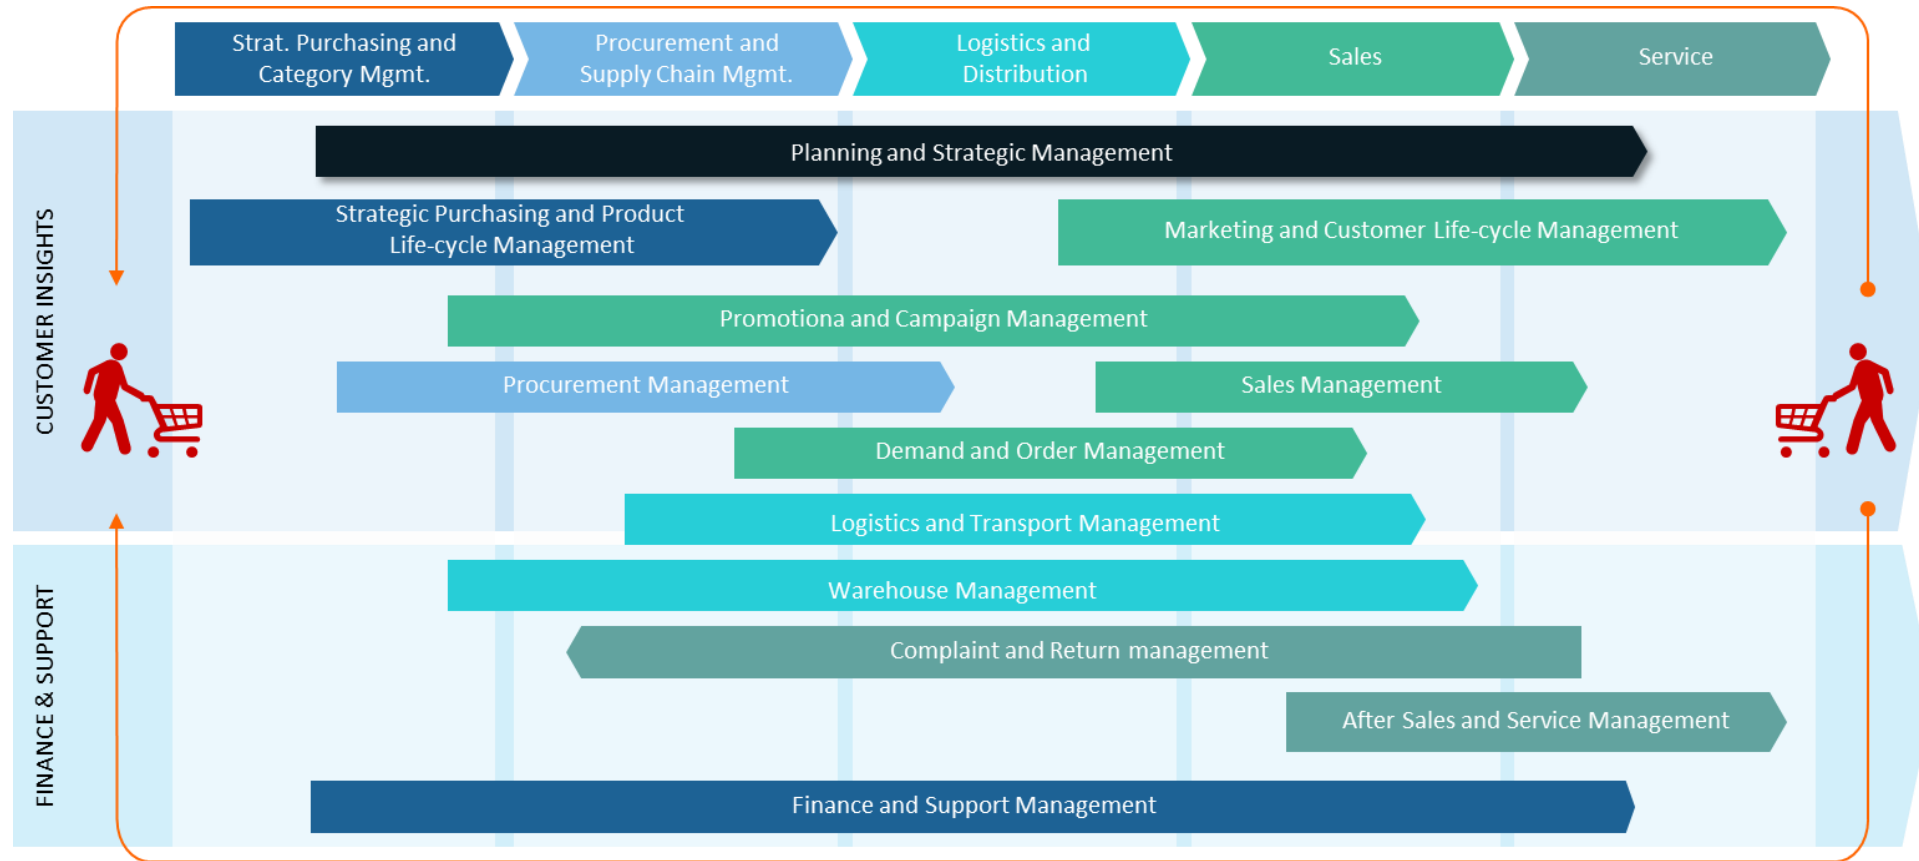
Strat. Purchasing and Category Mgmt.

Procurement and Supply Chain Mgmt.

Logistics and Distribution

Sales

Service

CUSTOMER INSIGHTS

Planning and Strategic Management

Strategic Purchasing and Product Life-cycle Management

Marketing and Customer Life-cycle Management

Promotiona and Campaign Management

Procurement Management

Sales Management

Demand and Order Management

Logistics and Transport Management

FINANCE & SUPPORT

Warehouse Management

Complaint and Return management

After Sales and Service Management

Finance and Support Management